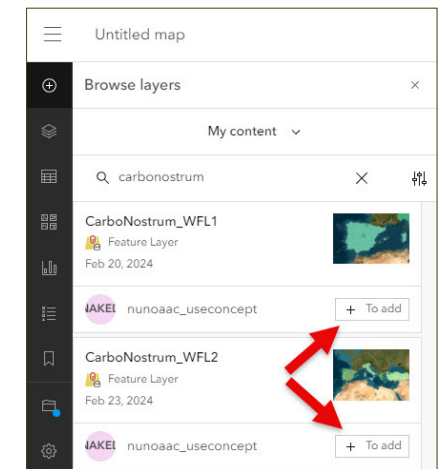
Untitled map

Browse layers

My content

carbonostrum

CarboNostrum_WFL1
Feature Layer
Feb 20, 2024

NAKEI nunoaac_useconcept
+ To add

CarboNostrum_WFL2
Feature Layer
Feb 23, 2024

NAKEI nunoaac_useconcept
+ To add